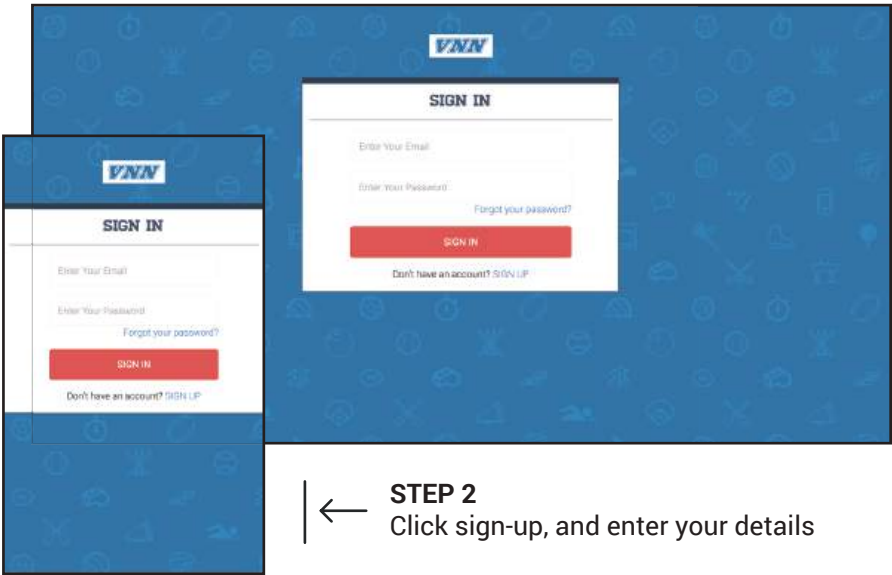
VNN

SIGN IN

Enter Your Email

Enter Your Password

Forgot your password?

SIGN IN

Don't have an account? SIGN UP

VNN

SIGN IN

Enter Your Email

Enter Your Password

Forgot your password?

SIGN IN

Don't have an account? SIGN UP

STEP 2
Click sign-up, and enter your details